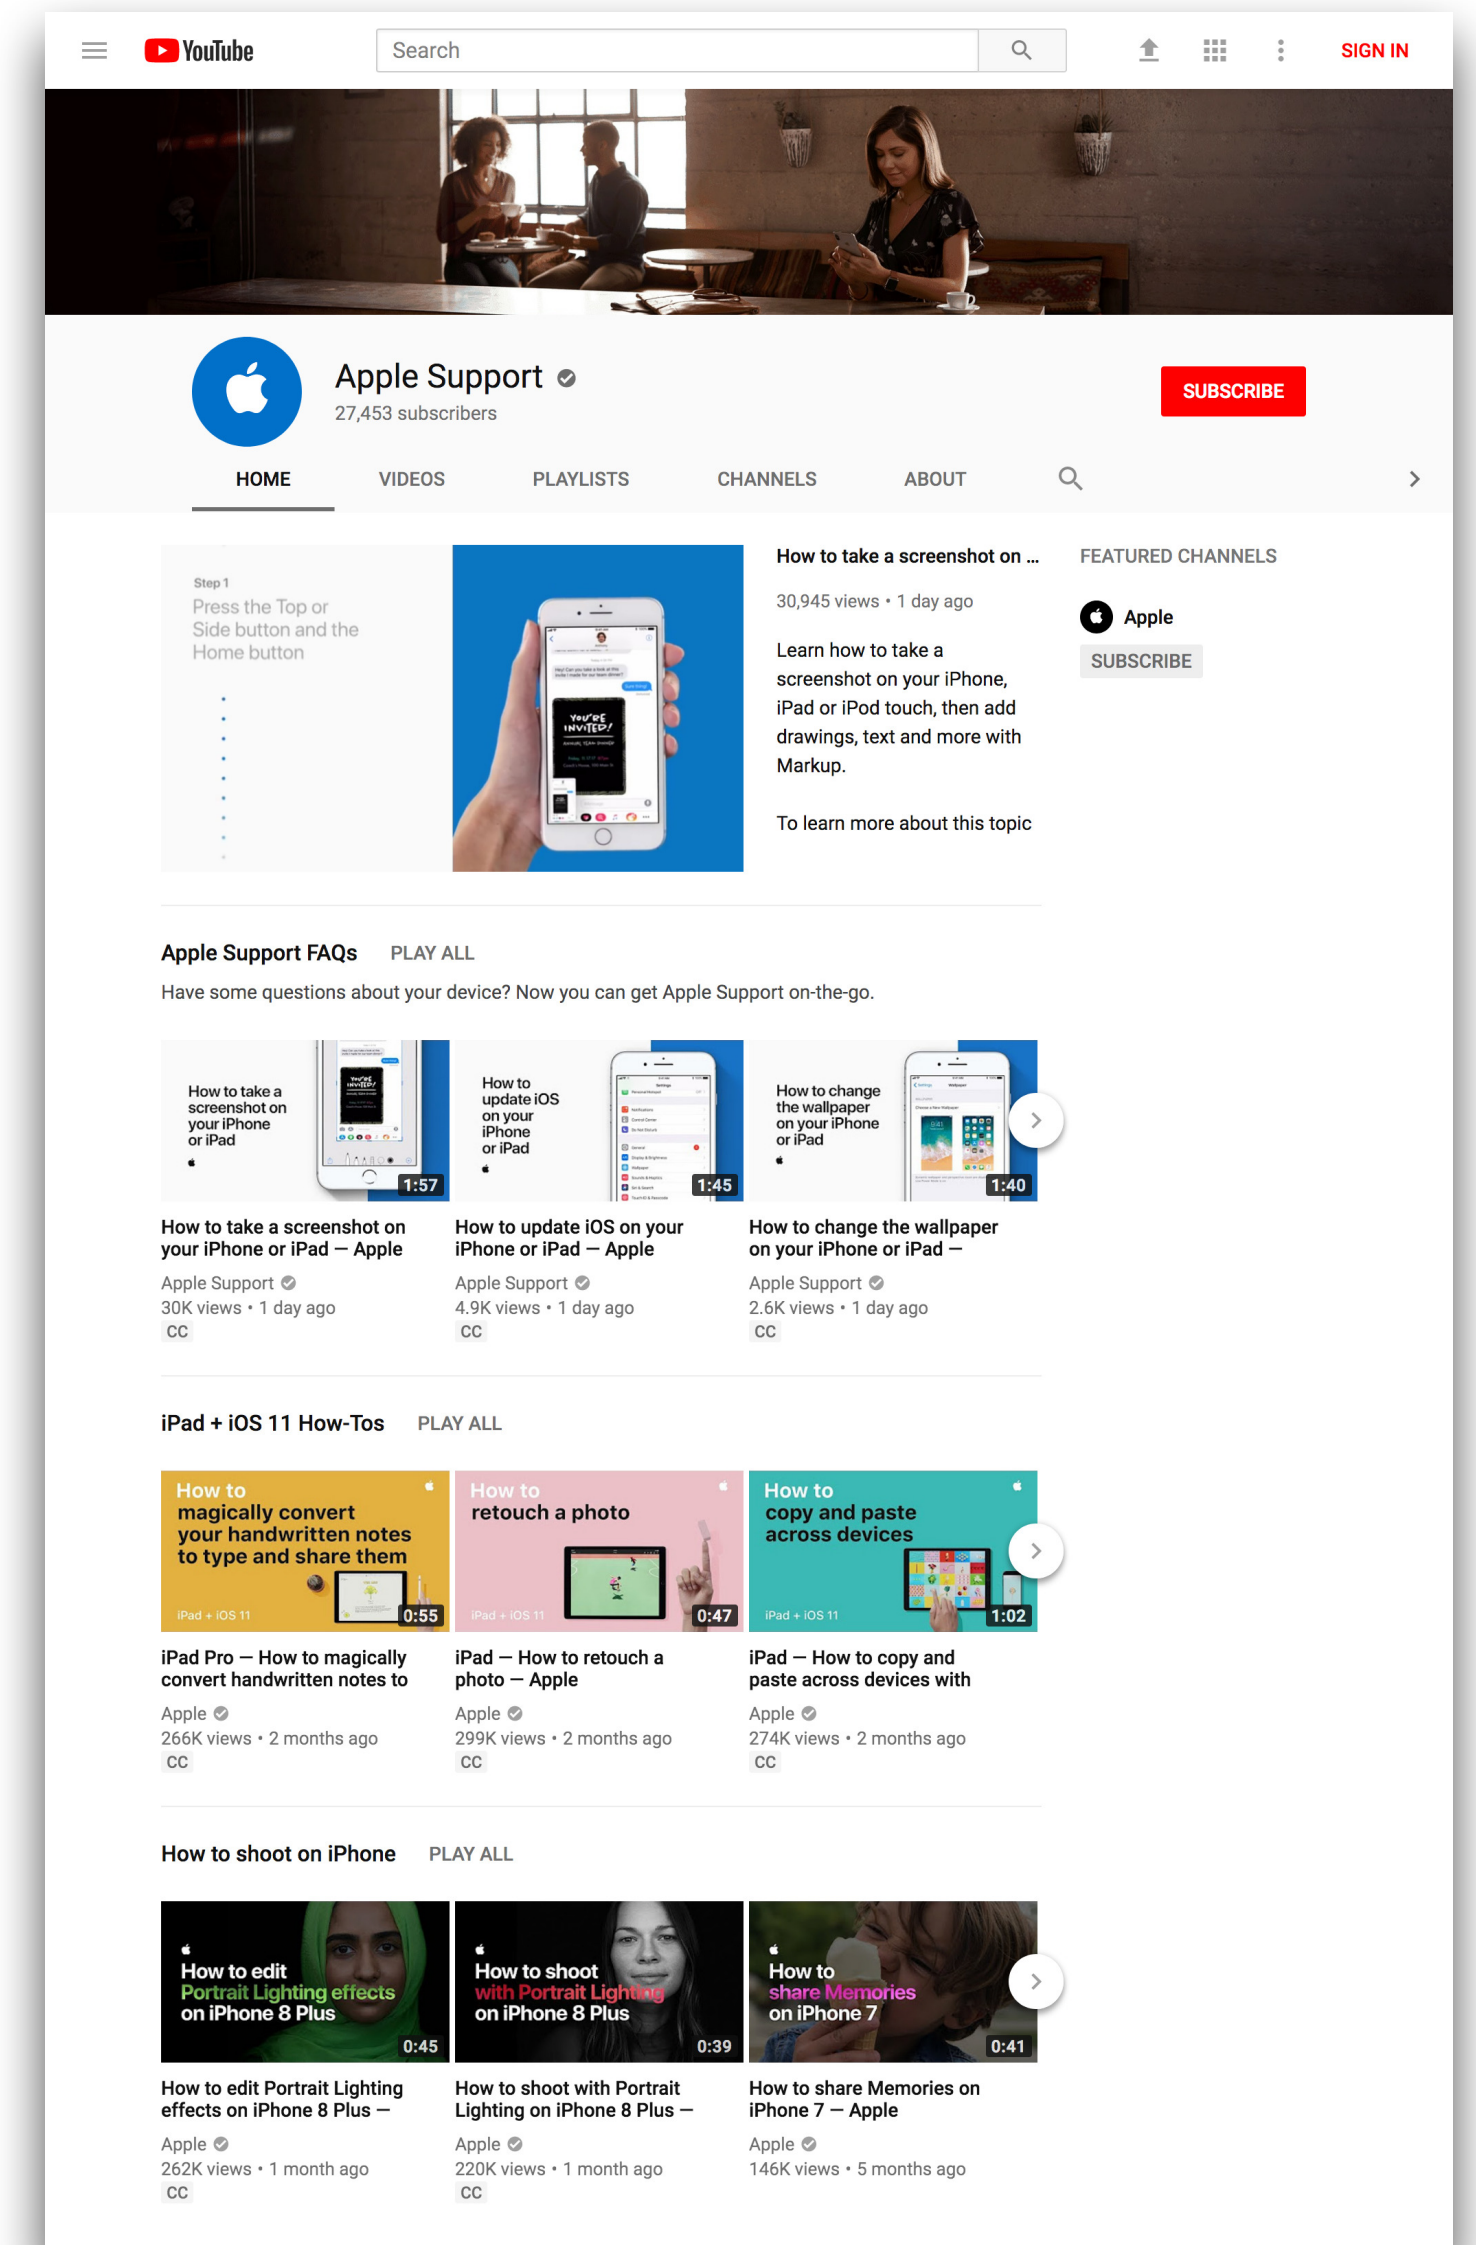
YouTube

Search

SIGN IN

Apple Support
27,453 subscribers

SUBSCRIBE

HOME VIDEOS PLAYLISTS CHANNELS ABOUT

Step 1
Press the Top or Side button and the Home button

YOU'RE INVITED!

How to take a screenshot on ...
30,945 views • 1 day ago

Learn how to take a screenshot on your iPhone, iPad or iPod touch, then add drawings, text and more with Markup.

To learn more about this topic

FEATURED CHANNELS

Apple
SUBSCRIBE

Apple Support FAQs PLAY ALL
Have some questions about your device? Now you can get Apple Support on-the-go.

How to take a screenshot on your iPhone or iPad
1:57
How to take a screenshot on your iPhone or iPad — Apple
Apple Support
30K views • 1 day ago
CC

How to update iOS on your iPhone or iPad
1:45
How to update iOS on your iPhone or iPad — Apple
Apple Support
4.9K views • 1 day ago
CC

How to change the wallpaper on your iPhone or iPad
1:40
How to change the wallpaper on your iPhone or iPad —
Apple Support
2.6K views • 1 day ago
CC

iPad + iOS 11 How-Tos PLAY ALL

How to magically convert your handwritten notes to type and share them
iPad + iOS 11
0:55
iPad Pro — How to magically convert handwritten notes to
Apple
266K views • 2 months ago
CC

How to retouch a photo
iPad + iOS 11
0:47
iPad — How to retouch a photo — Apple
Apple
299K views • 2 months ago
CC

How to copy and paste across devices
iPad + iOS 11
1:02
iPad — How to copy and paste across devices with
Apple
274K views • 2 months ago
CC

How to shoot on iPhone PLAY ALL

How to edit Portrait Lighting effects on iPhone 8 Plus
0:45
How to edit Portrait Lighting effects on iPhone 8 Plus —
Apple
262K views • 1 month ago
CC

How to shoot with Portrait Lighting on iPhone 8 Plus
0:39
How to shoot with Portrait Lighting on iPhone 8 Plus —
Apple
220K views • 1 month ago
CC

How to share Memories on iPhone 7
0:41
How to share Memories on iPhone 7 — Apple
Apple
146K views • 5 months ago